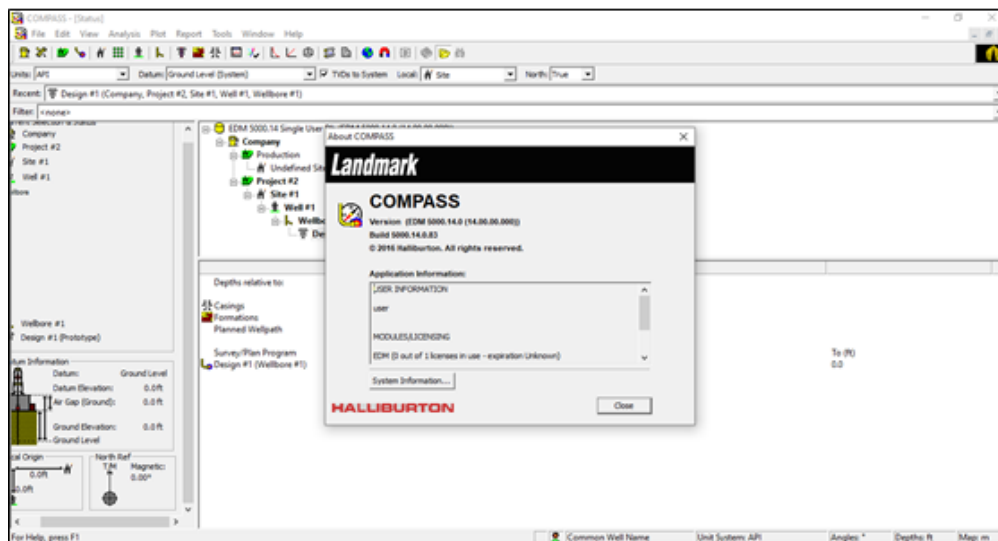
COMPASS - [Status]

File Edit View Analysis Plot Report Tools Window Help

Units: API Datum: Ground Level (System) TVDs to System Local: Site North: True

Recent: Design #1 (Company, Project #2, Site #1, Well #1, Wellbore #1)

Filter: <none>

Company
Project #2
Site #1
Well #1
llbore

Wellbore #1
Design #1 (Prototype)

tum Information
Datum: Ground Level
Datum Elevation: 0.0ft
Air Gap (Ground): 0.0ft
Ground Elevation: 0.0ft
Ground Level

cal Origin
0.0ft
0.0ft

North Ref
T.N.
Magnetic: 0.00°

EDM 5000.14 Single User
Company
Production
Undefined Site
Project #2
Site #1
Well #1
Wellbo
De

Depths relative to:
Casings
Formations
Planned Wellpath

Survey/Plan Program
Design #1 (Wellbore #1)

To (ft)
0.0

About COMPASS

Landmark

COMPASS
Version (EDM 5000.14.0 (14.00.00.000))
Build 5000.14.0.83
© 2016 Halliburton. All rights reserved.

Application Information:
USER INFORMATION
user
MODULES/LICENSING
EDM (0 out of 1 licenses in use - expiration Unknown)

System Information...

HALLIBURTON

Close

For Help, press F1

Common Well Name | Unit System: API | Angles: ° | Depths: ft | Map: m